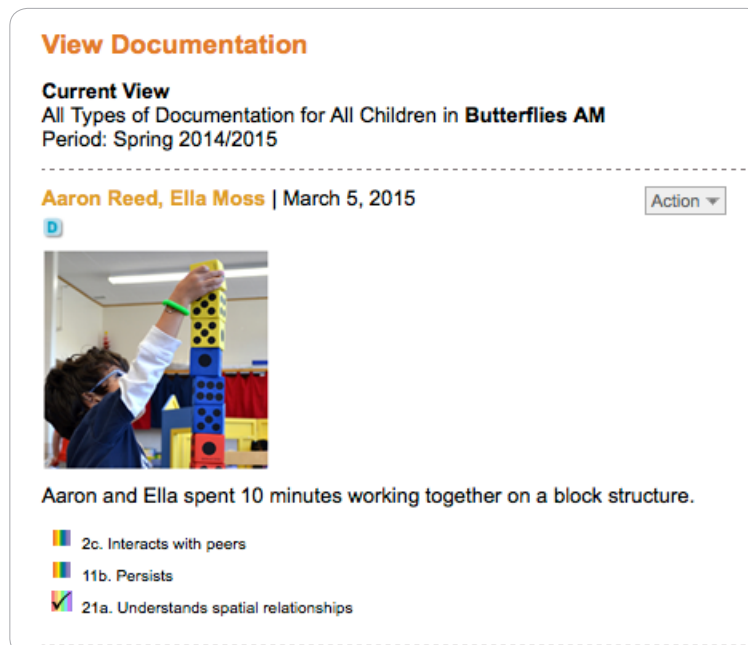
View Documentation

Current View
All Types of Documentation for All Children in Butterflies AM
Period: Spring 2014/2015

Aaron Reed, Ella Moss | March 5, 2015

Action

D

Aaron and Ella spent 10 minutes working together on a block structure.

2c. Interacts with peers

11b. Persists

21a. Understands spatial relationships